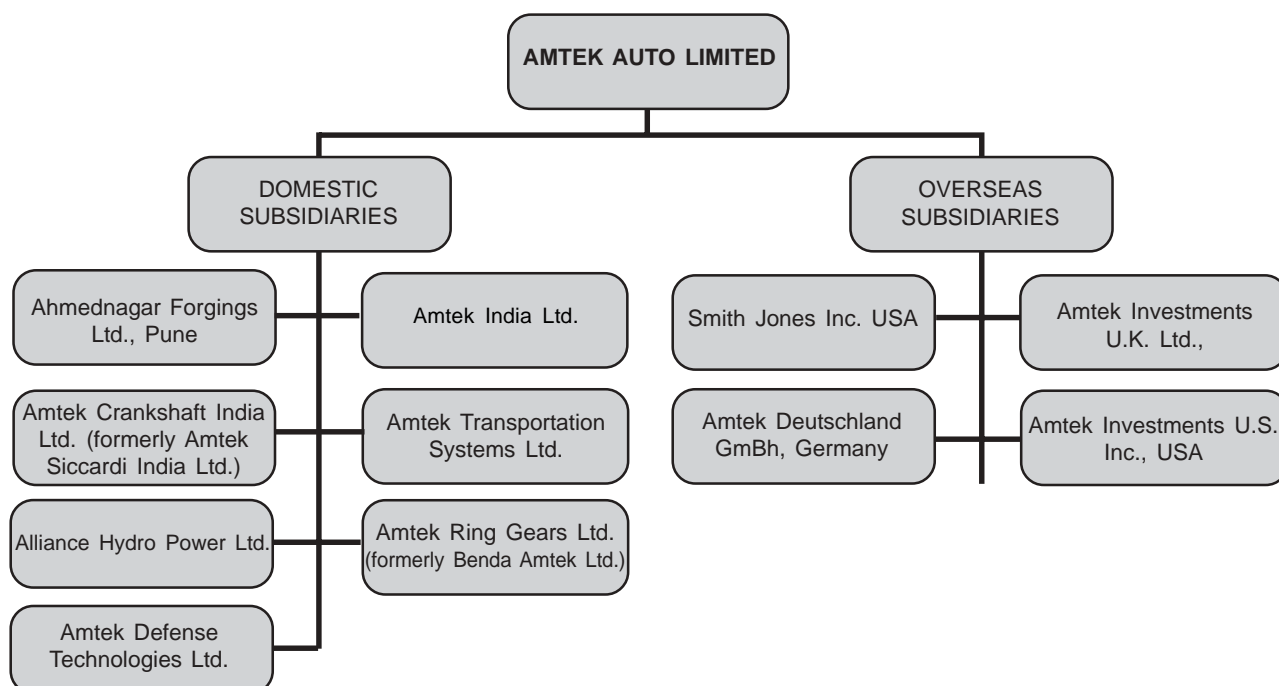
AMTEK AUTO LIMITED

DOMESTIC SUBSIDIARIES

Ahmednagar Forgings Ltd., Pune

Amtek India Ltd.

Amtek Crankshaft India Ltd. (formerly Amtek Siccardi India Ltd.)

Amtek Transportation Systems Ltd.

Alliance Hydro Power Ltd.

Amtek Ring Gears Ltd. (formerly Benda Amtek Ltd.)

Amtek Defense Technologies Ltd.

OVERSEAS SUBSIDIARIES

Smith Jones Inc. USA

Amtek Investments U.K. Ltd.,

Amtek Deutschland GmBh, Germany

Amtek Investments U.S. Inc., USA